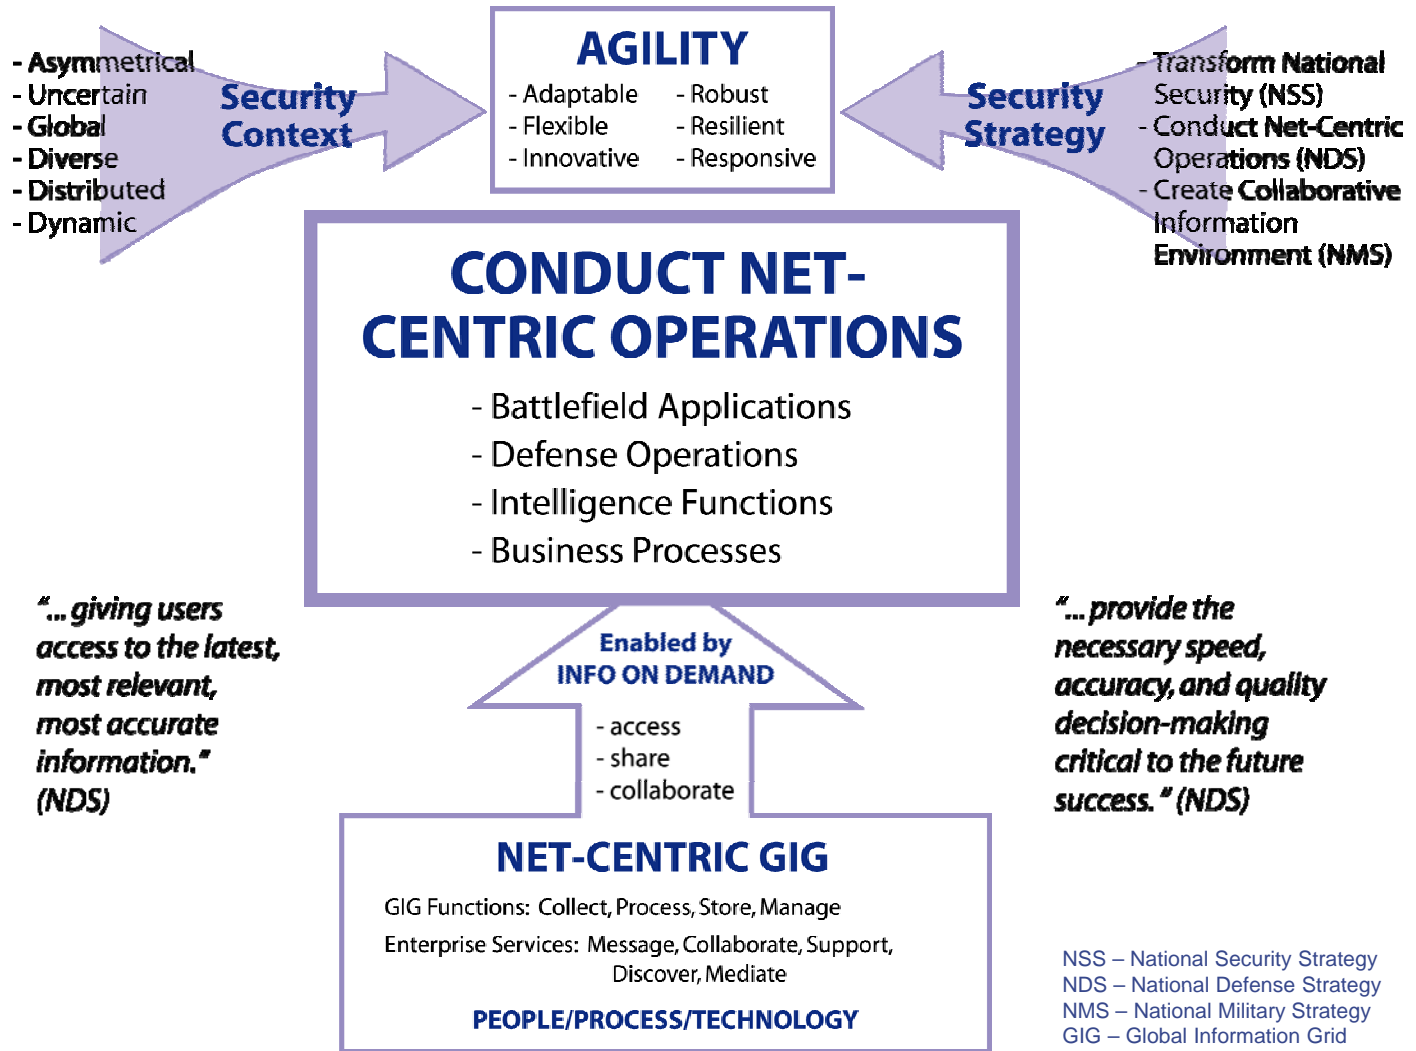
- Asymmetrical
- Uncertain
- Global
- Diverse
- Distributed
- Dynamic

Security Context

AGILITY
- Adaptable
- Flexible
- Innovative
- Robust
- Resilient
- Responsive

Security Strategy

- Transform National Security (NSS)
- Conduct Net-Centric Operations (NDS)
- Create Collaborative Information Environment (NMS)

CONDUCT NET-CENTRIC OPERATIONS
- Battlefield Applications
- Defense Operations
- Intelligence Functions
- Business Processes

"...giving users access to the latest, most relevant, most accurate information." (NDS)

Enabled by INFO ON DEMAND
- access
- share
- collaborate

"...provide the necessary speed, accuracy, and quality decision-making critical to the future success." (NDS)

NET-CENTRIC GIG
GIG Functions: Collect, Process, Store, Manage
Enterprise Services: Message, Collaborate, Support, Discover, Mediate
PEOPLE/PROCESS/TECHNOLOGY

NSS – National Security Strategy
NDS – National Defense Strategy
NMS – National Military Strategy
GIG – Global Information Grid